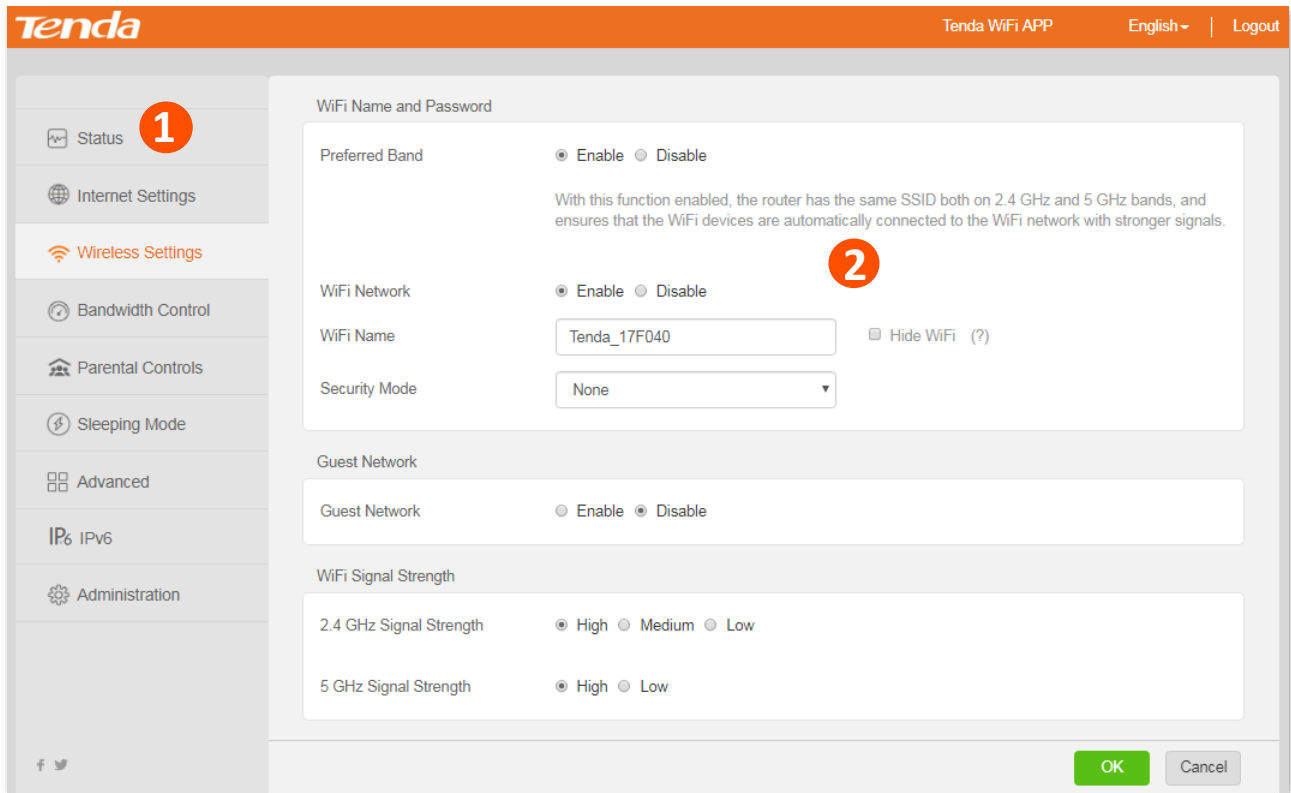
Tenda

Tenda WiFi APP English Logout

Status
1
Internet Settings
Wireless Settings
Bandwidth Control
Parental Controls
Sleeping Mode
Advanced
IPv6
Administration

WiFi Name and Password

Preferred Band Enable Disable

With this function enabled, the router has the same SSID both on 2.4 GHz and 5 GHz bands, and ensures that the WiFi devices are automatically connected to the WiFi network with stronger signals.

2

WiFi Network Enable Disable

WiFi Name Tenda_17F040 Hide WiFi (?)

Security Mode None

Guest Network

Guest Network Enable Disable

WiFi Signal Strength

2.4 GHz Signal Strength High Medium Low

5 GHz Signal Strength High Low

OK Cancel